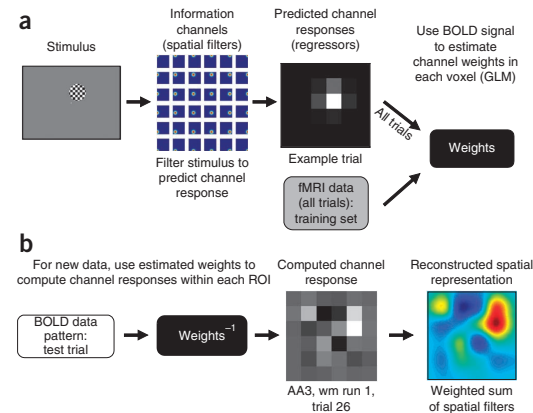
a

Stimulus

Information channels (spatial filters)

Filter stimulus to predict channel response

Predicted channel responses (regressors)

Example trial

Use BOLD signal to estimate channel weights in each voxel (GLM)

All trials

Weights

fMRI data (all trials): training set

b

For new data, use estimated weights to compute channel responses within each ROI

BOLD data pattern: test trial

Weights$^{-1}$

Computed channel response

AA3, wm run 1, trial 26

Reconstructed spatial representation

Weighted sum of spatial filters